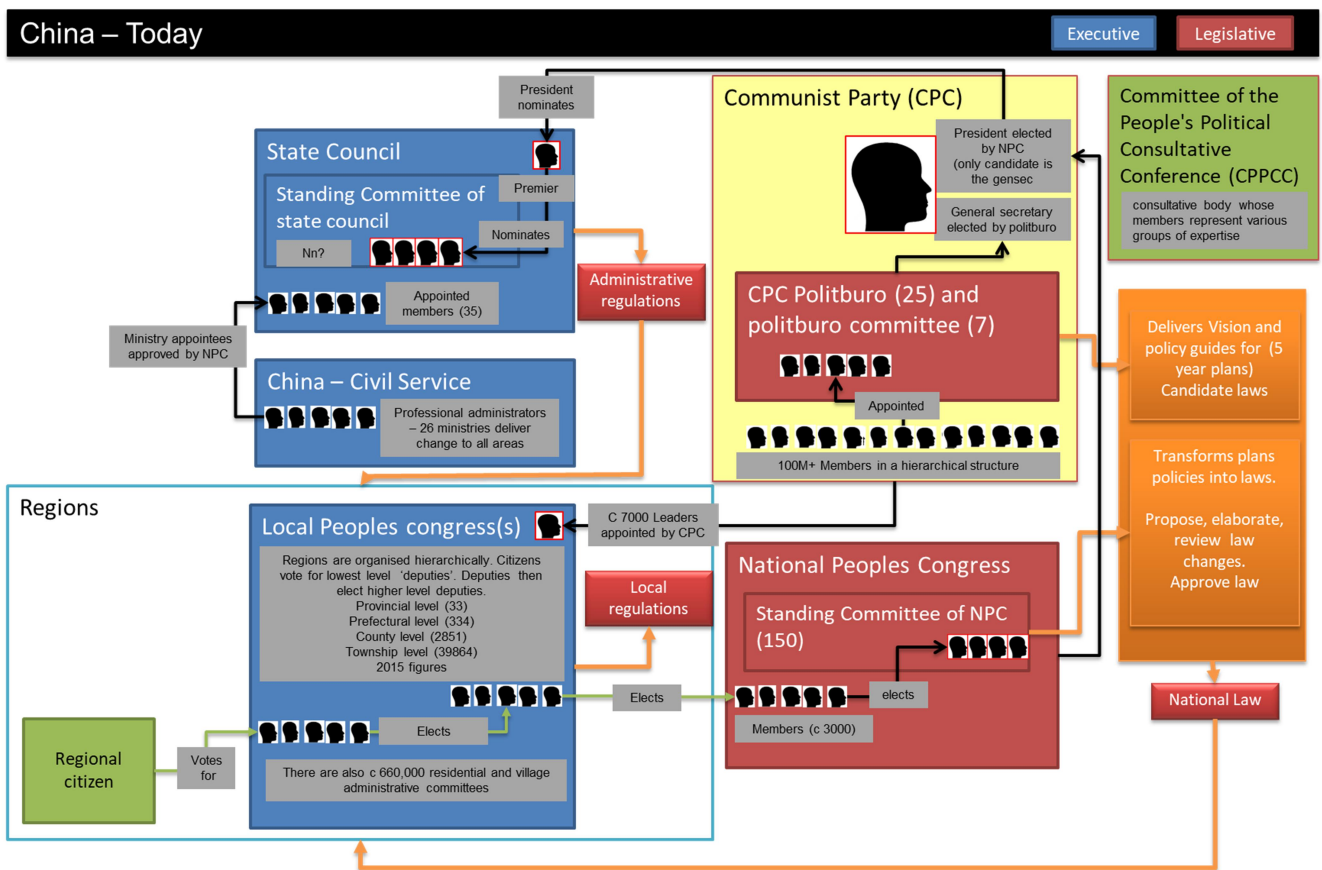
China – Today

Executive

Legislative

President nominates

State Council

Premier

Standing Committee of state council

Nominates

Nn?

Appointed members (35)

Ministry appointees approved by NPC

Administrative regulations

China – Civil Service

Professional administrators – 26 ministries deliver change to all areas

Communist Party (CPC)

President elected by NPC (only candidate is the gensec)

General secretary elected by politburo

CPC Politburo (25) and politburo committee (7)

Appointed

100M+ Members in a hierarchical structure

Committee of the People's Political Consultative Conference (CPPCC)

consultative body whose members represent various groups of expertise

Delivers Vision and policy guides for (5 year plans) Candidate laws

Transforms plans policies into laws.

Propose, elaborate, review law changes. Approve law

National Law

Regions

Local Peoples congress(s)

C 7000 Leaders appointed by CPC

Regions are organised hierarchically. Citizens vote for lowest level 'deputies'. Deputies then elect higher level deputies.
Provincial level (33)
Prefectural level (334)
County level (2851)
Township level (39864)
2015 figures

Local regulations

Elects

Elects

Regional citizen

Votes for

There are also c 660,000 residential and village administrative committees

National Peoples Congress

Standing Committee of NPC (150)

elects

Members (c 3000)